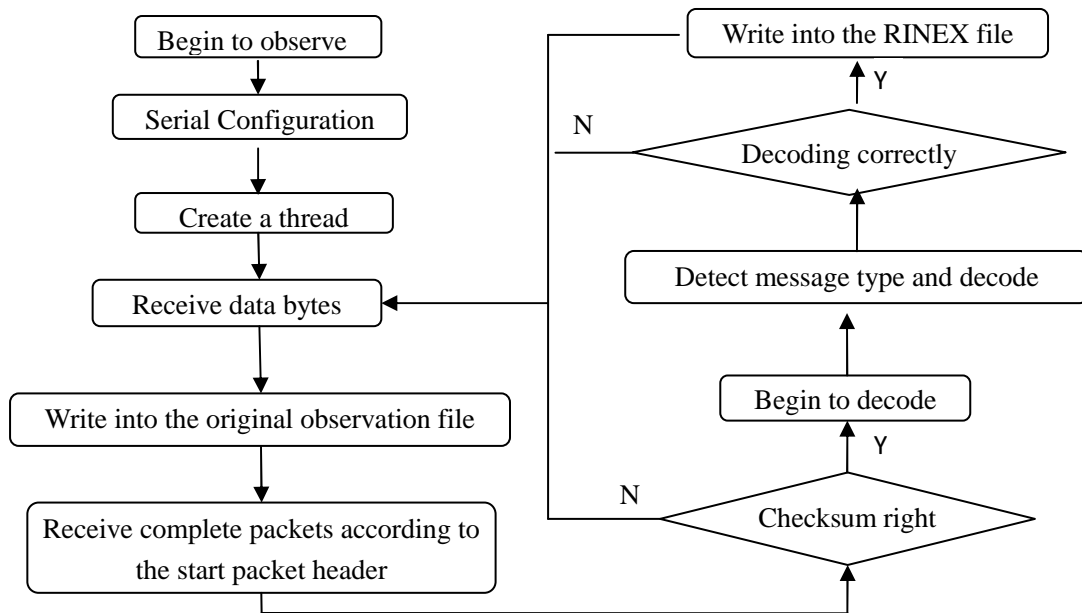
Begin to observe

Serial Configuration

Create a thread

Receive data bytes

Write into the original observation file

Receive complete packets according to the start packet header

Write into the RINEX file

Y

N

Decoding correctly

Detect message type and decode

Begin to decode

Y

N

Checksum right